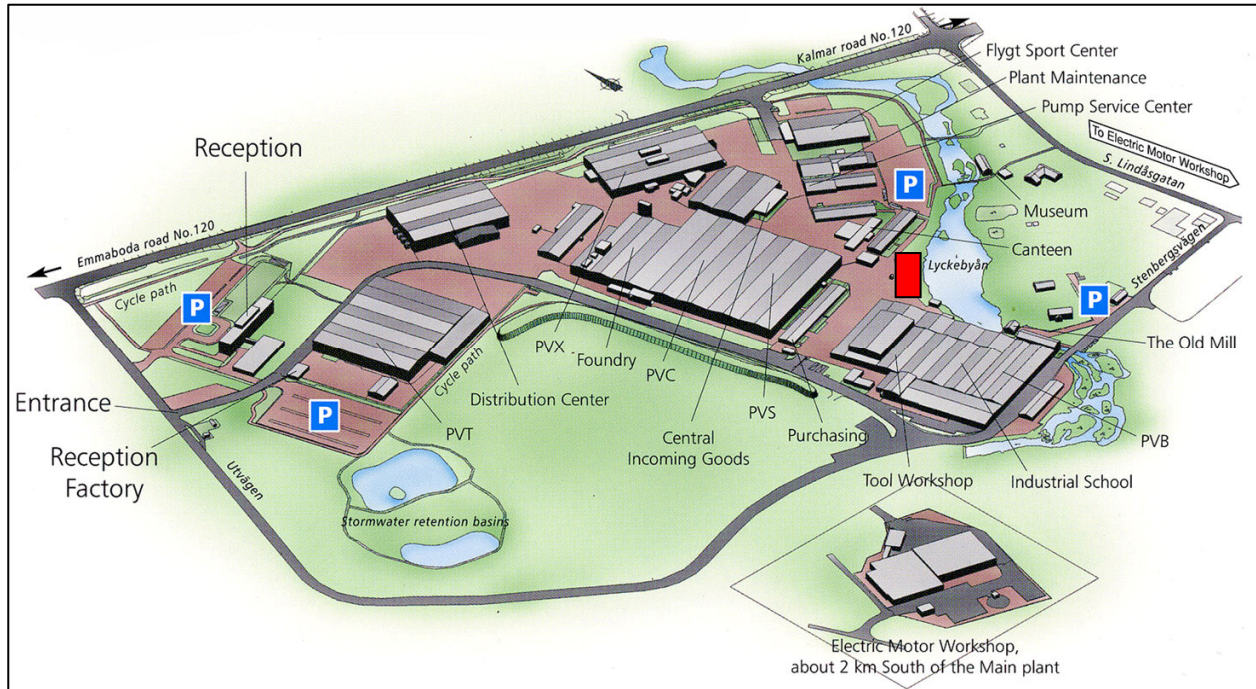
Kalmar road No.120
Flygt Sport Center
Plant Maintenance
Pump Service Center
To Electric Motor Workshop
S. Lindåsgatan
Reception
P
Museum
Canteen
Emmaboda road No.120
Lyckebyån
Stenbergsvägen
Cycle path
P
P
The Old Mill
PVX
Foundry
PVC
Cycle path
Entrance
Distribution Center
PVS
P
PVT
Central Incoming Goods
Purchasing
PVB
Reception Factory
Tool Workshop
Industrial School
Utvägen
Stormwater retention basins
Electric Motor Workshop, about 2 km South of the Main plant